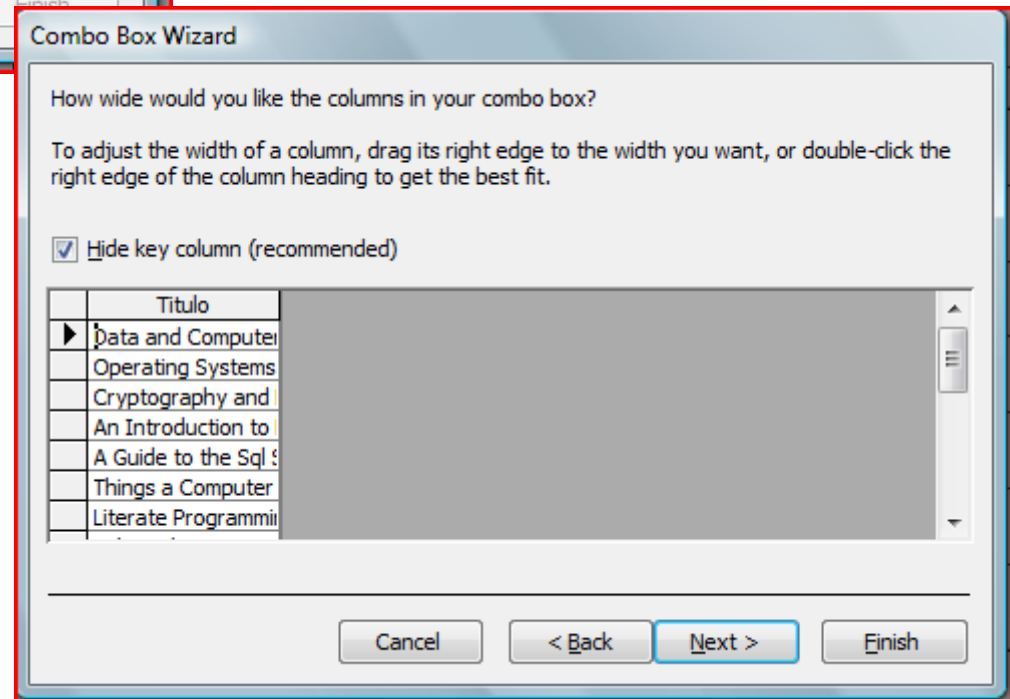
Combo Box Wizard

How wide would you like the columns in your combo box?

To adjust the width of a column, drag its right edge to the width you want, or double-click the right edge of the column heading to get the best fit.

Hide key column (recommended)

| Titulo |
|---|
| Data and Computer |
| Operating Systems |
| Cryptography and |
| An Introduction to |
| A Guide to the Sql |
| Things a Computer |
| Literate Programmi |

Cancel
< Back
Next >
Finish